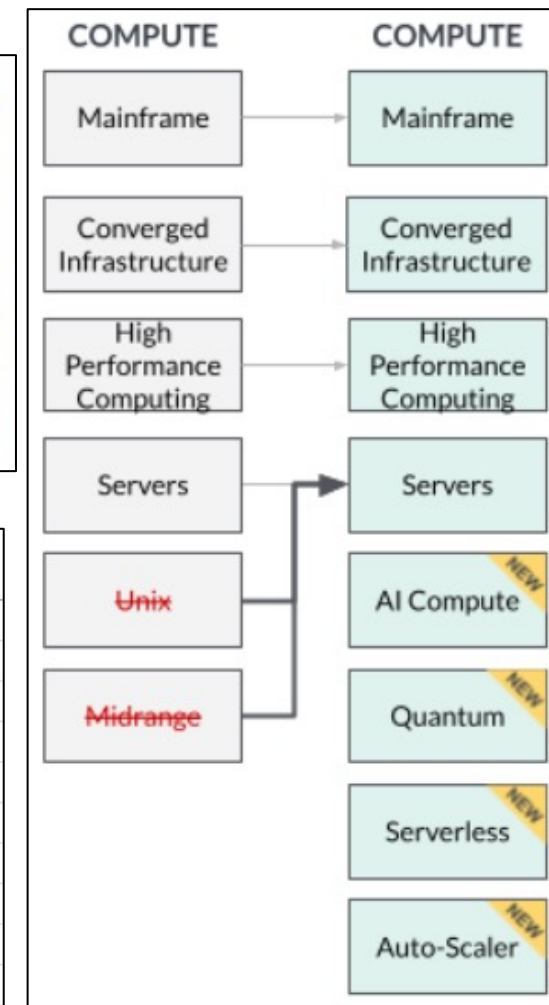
COMPUTE

Mainframe

Converged Infrastructure

High Performance Computing

Servers

~~Unix~~

~~Midrange~~

COMPUTE

Mainframe

Converged Infrastructure

High Performance Computing

Servers

AI Compute
NEW

Quantum
NEW

Serverless
NEW

Auto-Scaler
NEW